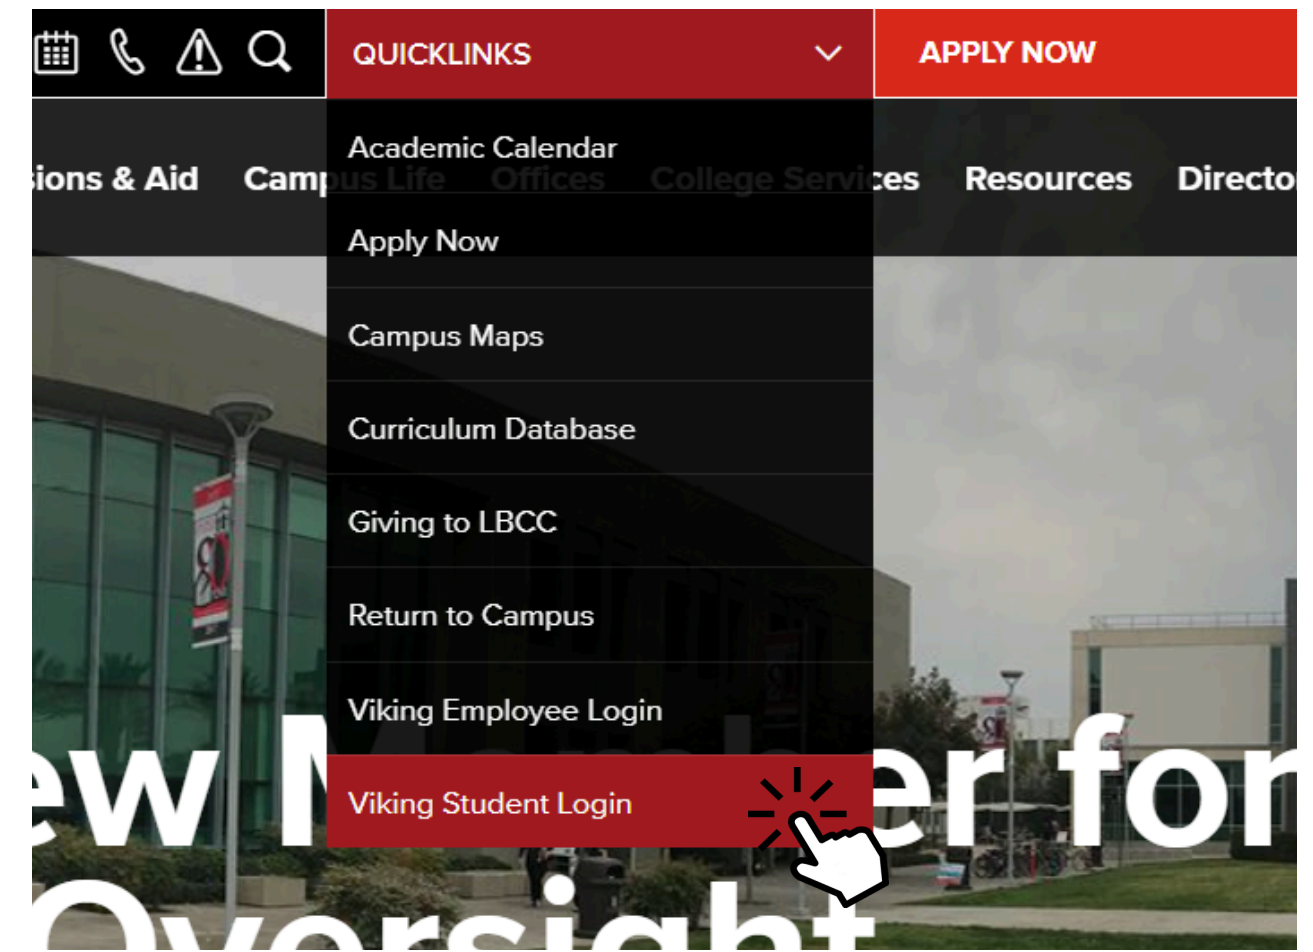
QUICKLINKS

APPLY NOW

ions & Aid Camp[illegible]ces Resources Directo

Academic Calendar

Apply Now

Campus Maps

Curriculum Database

Giving to LBCC

Return to Campus

Viking Employee Login

Viking Student Login

ew M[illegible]er for

Oversight